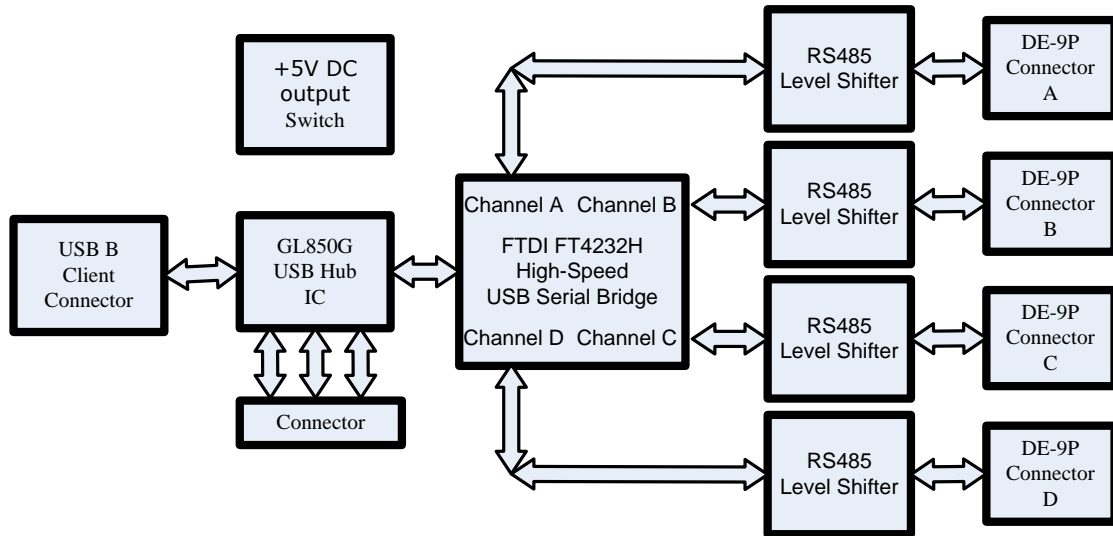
+5V DC
output
Switch

USB B
Client
Connector

GL850G
USB Hub
IC

Connector

Channel A Channel B
FTDI FT4232H
High-Speed
USB Serial Bridge
Channel D Channel C

RS485
Level Shifter

DE-9P
Connector
A

RS485
Level Shifter

DE-9P
Connector
B

RS485
Level Shifter

DE-9P
Connector
C

RS485
Level Shifter

DE-9P
Connector
D